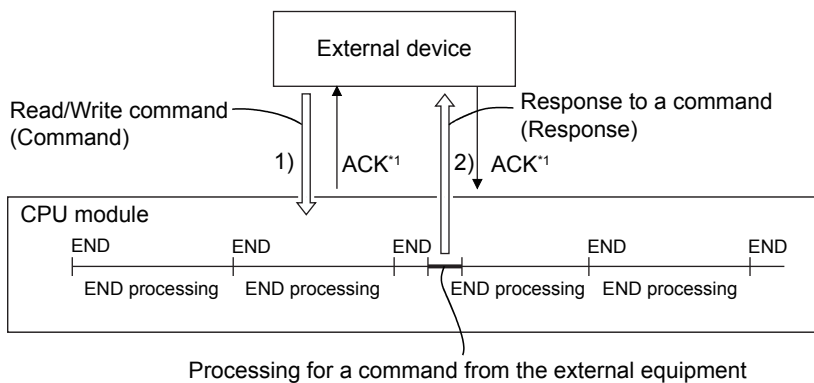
External device

Read/Write command (Command)

Response to a command (Response)

1)

ACK$^{*1}$

2)

ACK$^{*1}$

CPU module

END

END

END

END

END

END processing

END processing

END processing

END processing

Processing for a command from the external equipment